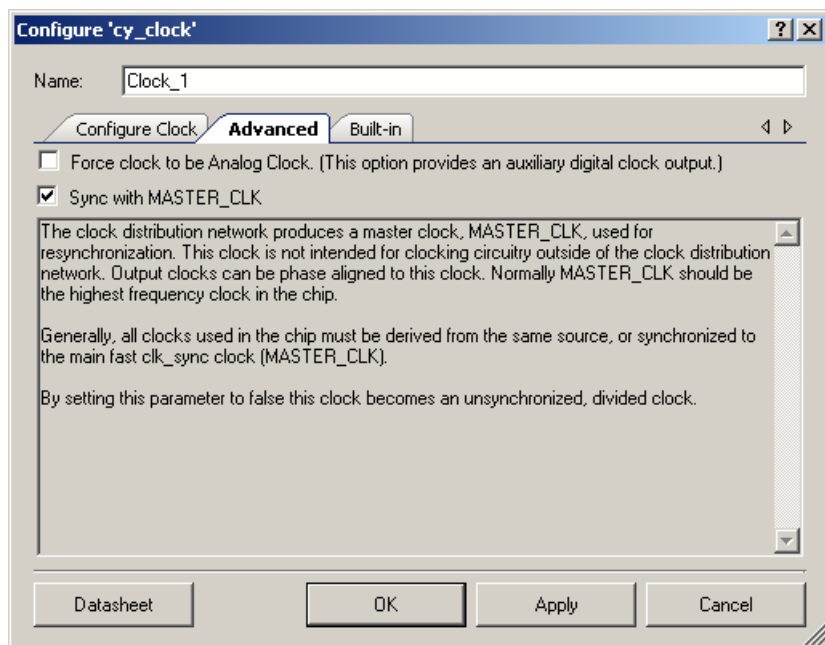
Configure 'cy_clock'

? X

Name: Clock_1

Configure Clock | Advanced | Built-in

Force clock to be Analog Clock. (This option provides an auxiliary digital clock output.)

Sync with MASTER_CLK

The clock distribution network produces a master clock, MASTER_CLK, used for resynchronization. This clock is not intended for clocking circuitry outside of the clock distribution network. Output clocks can be phase aligned to this clock. Normally MASTER_CLK should be the highest frequency clock in the chip.

Generally, all clocks used in the chip must be derived from the same source, or synchronized to the main fast clk_sync clock (MASTER_CLK).

By setting this parameter to false this clock becomes an unsynchronized, divided clock.

Datasheet | OK | Apply | Cancel